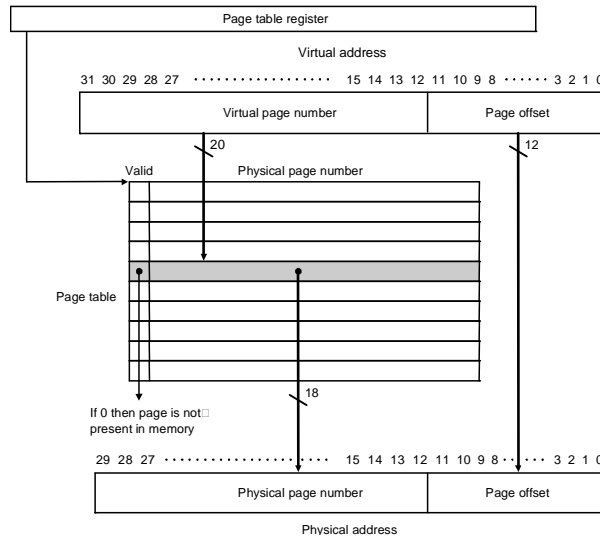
Page table register

Virtual address

31 30 29 28 27 ·················· 15 14 13 12 11 10 9 8 ······ 3 2 1 0

Virtual page number

Page offset

20

12

Valid

Physical page number

Page table

If 0 then page is not present in memory

18

29 28 27 ····················· 15 14 13 12 11 10 9 8 ······ 3 2 1 0

Physical page number

Page offset

Physical address